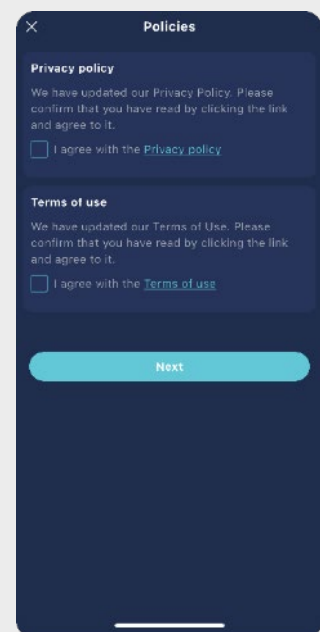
Policies

Privacy policy

We have updated our Privacy Policy. Please confirm that you have read by clicking the link and agree to it.

I agree with the Privacy policy

Terms of use

We have updated our Terms of Use. Please confirm that you have read by clicking the link and agree to it.

I agree with the Terms of use

Next